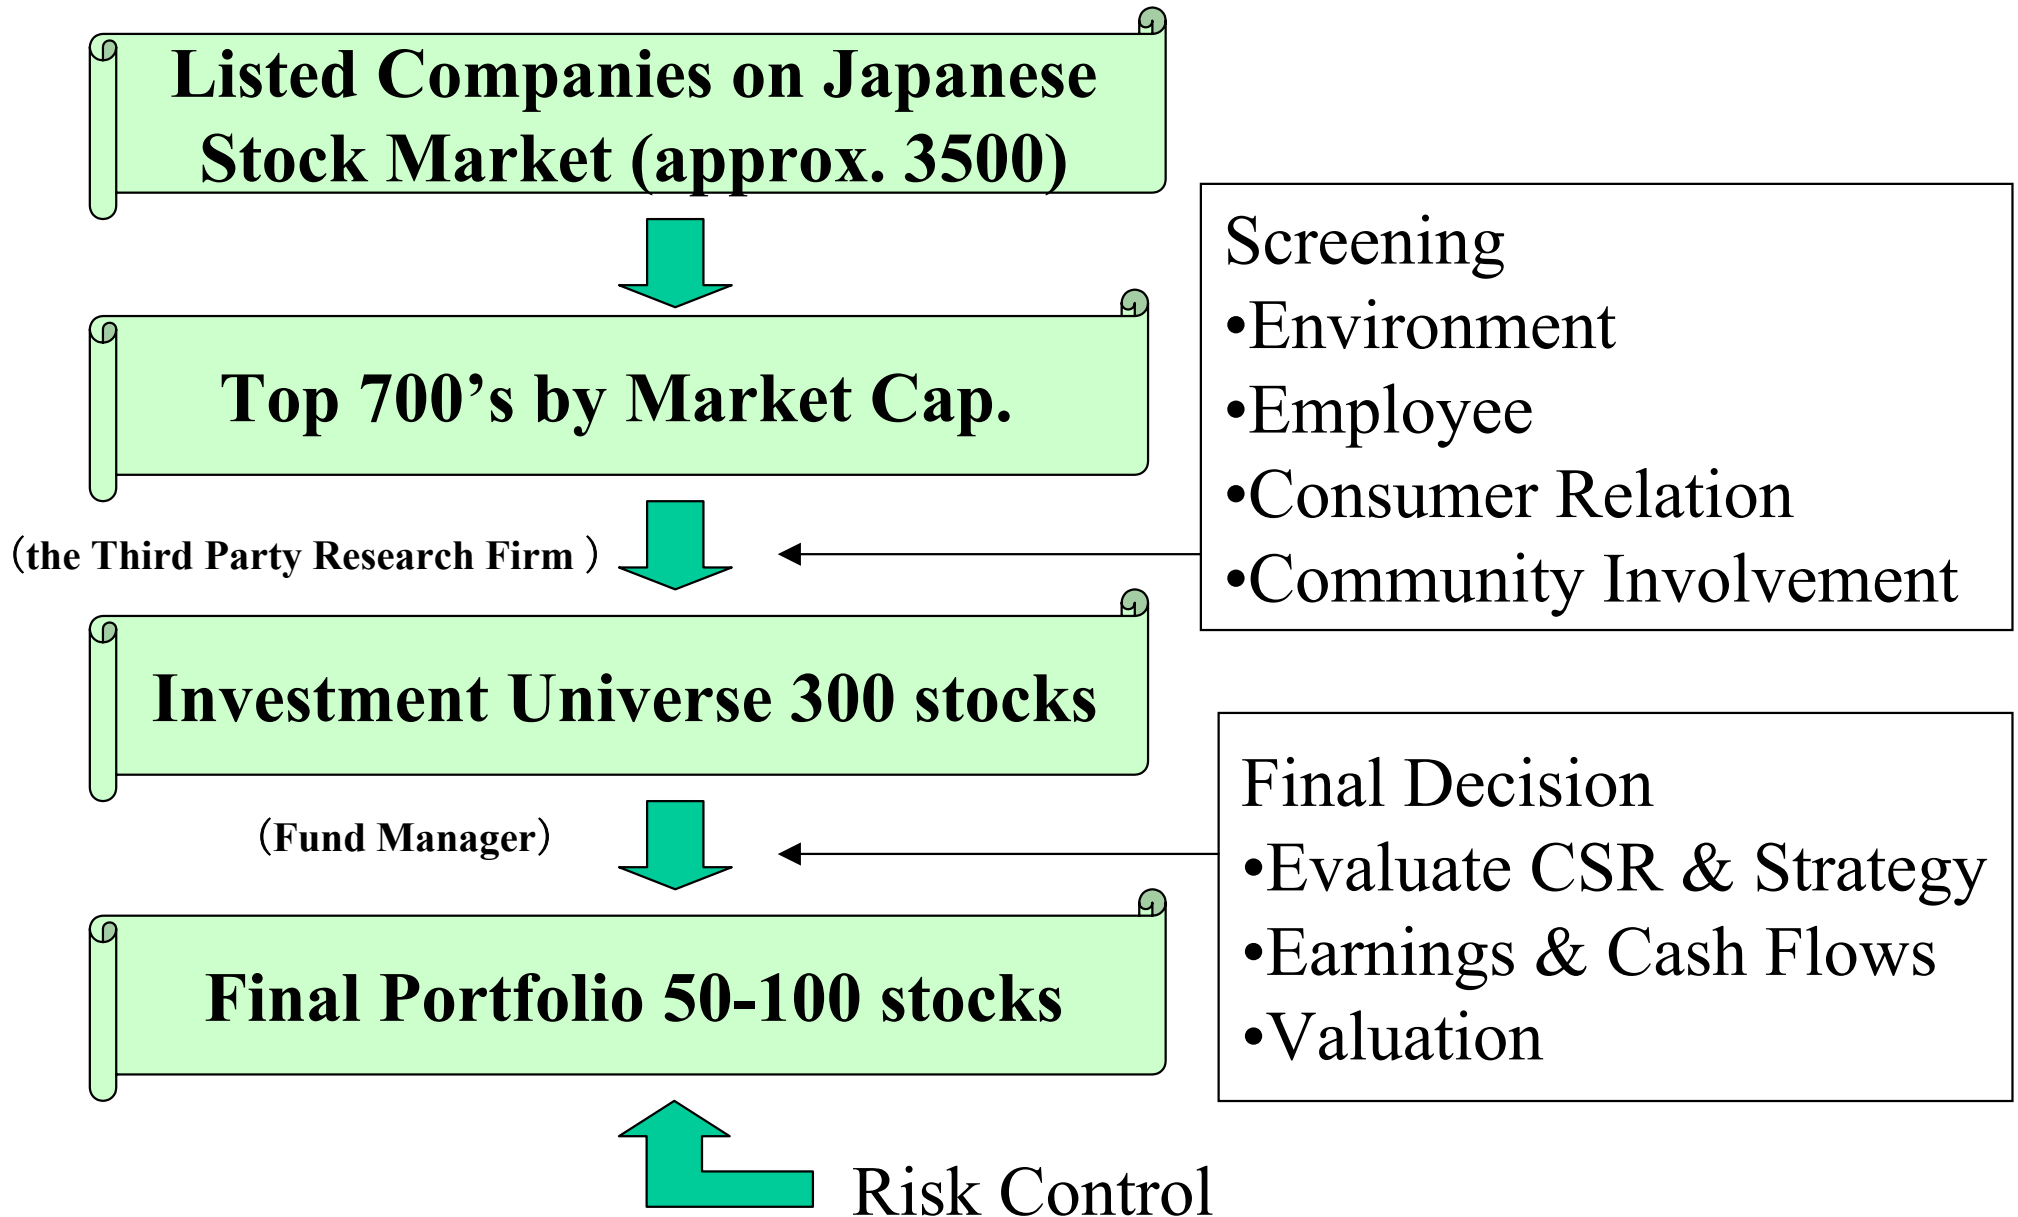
Listed Companies on Japanese Stock Market (approx. 3500)

Top 700’s by Market Cap.

（the Third Party Research Firm ）

Screening
•Environment
•Employee
•Consumer Relation
•Community Involvement

Investment Universe 300 stocks

（Fund Manager）

Final Decision
•Evaluate CSR & Strategy
•Earnings & Cash Flows
•Valuation

Final Portfolio 50-100 stocks

Risk Control